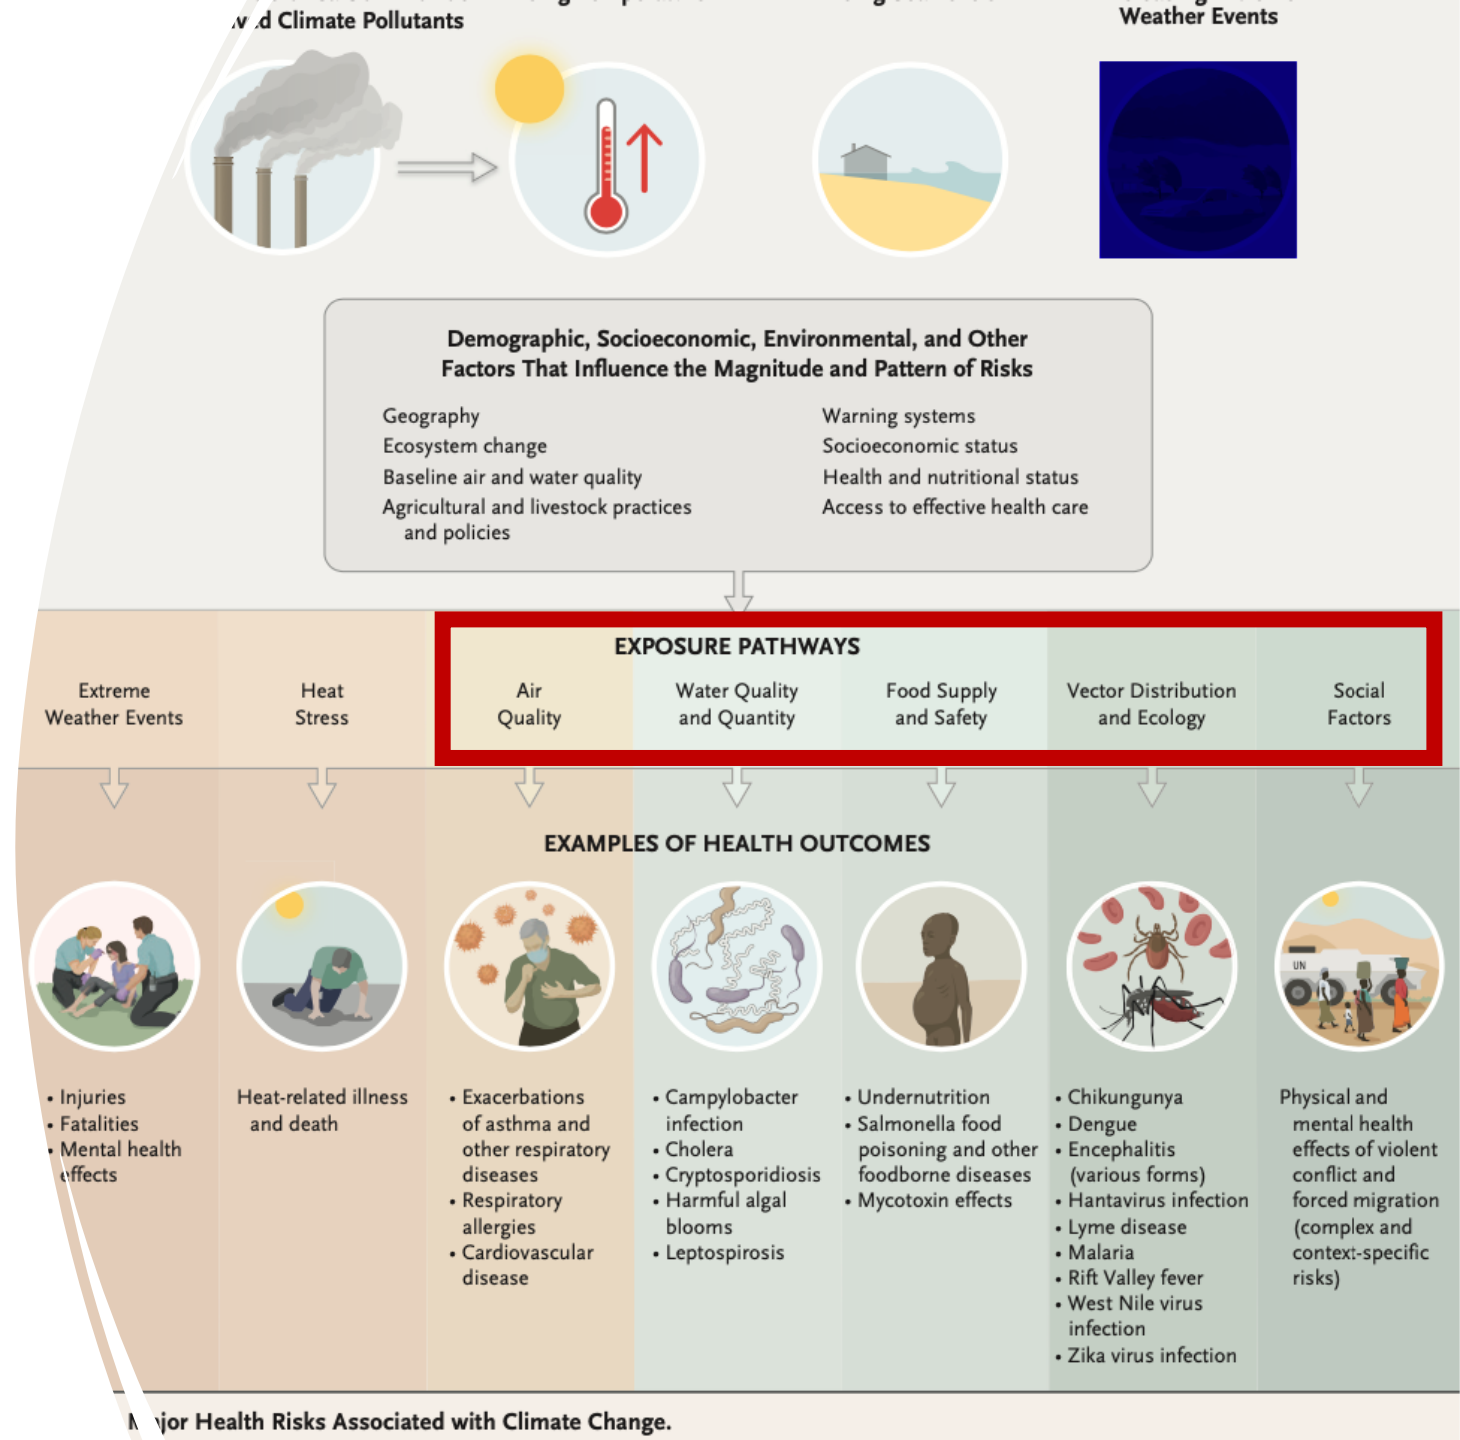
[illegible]d Climate Pollutants

Weather Events

Demographic, Socioeconomic, Environmental, and Other Factors That Influence the Magnitude and Pattern of Risks

Geography
Ecosystem change
Baseline air and water quality
Agricultural and livestock practices and policies

Warning systems
Socioeconomic status
Health and nutritional status
Access to effective health care

EXPOSURE PATHWAYS

Extreme Weather Events

Heat Stress

Air Quality

Water Quality and Quantity

Food Supply and Safety

Vector Distribution and Ecology

Social Factors

EXAMPLES OF HEALTH OUTCOMES

UN

• Injuries
• Fatalities
• Mental health effects

Heat-related illness and death

• Exacerbations of asthma and other respiratory diseases
• Respiratory allergies
• Cardiovascular disease

• Campylobacter infection
• Cholera
• Cryptosporidiosis
• Harmful algal blooms
• Leptospirosis

• Undernutrition
• Salmonella food poisoning and other foodborne diseases
• Mycotoxin effects

• Chikungunya
• Dengue
• Encephalitis (various forms)
• Hantavirus infection
• Lyme disease
• Malaria
• Rift Valley fever
• West Nile virus infection
• Zika virus infection

Physical and mental health effects of violent conflict and forced migration (complex and context-specific risks)

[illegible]jor Health Risks Associated with Climate Change.